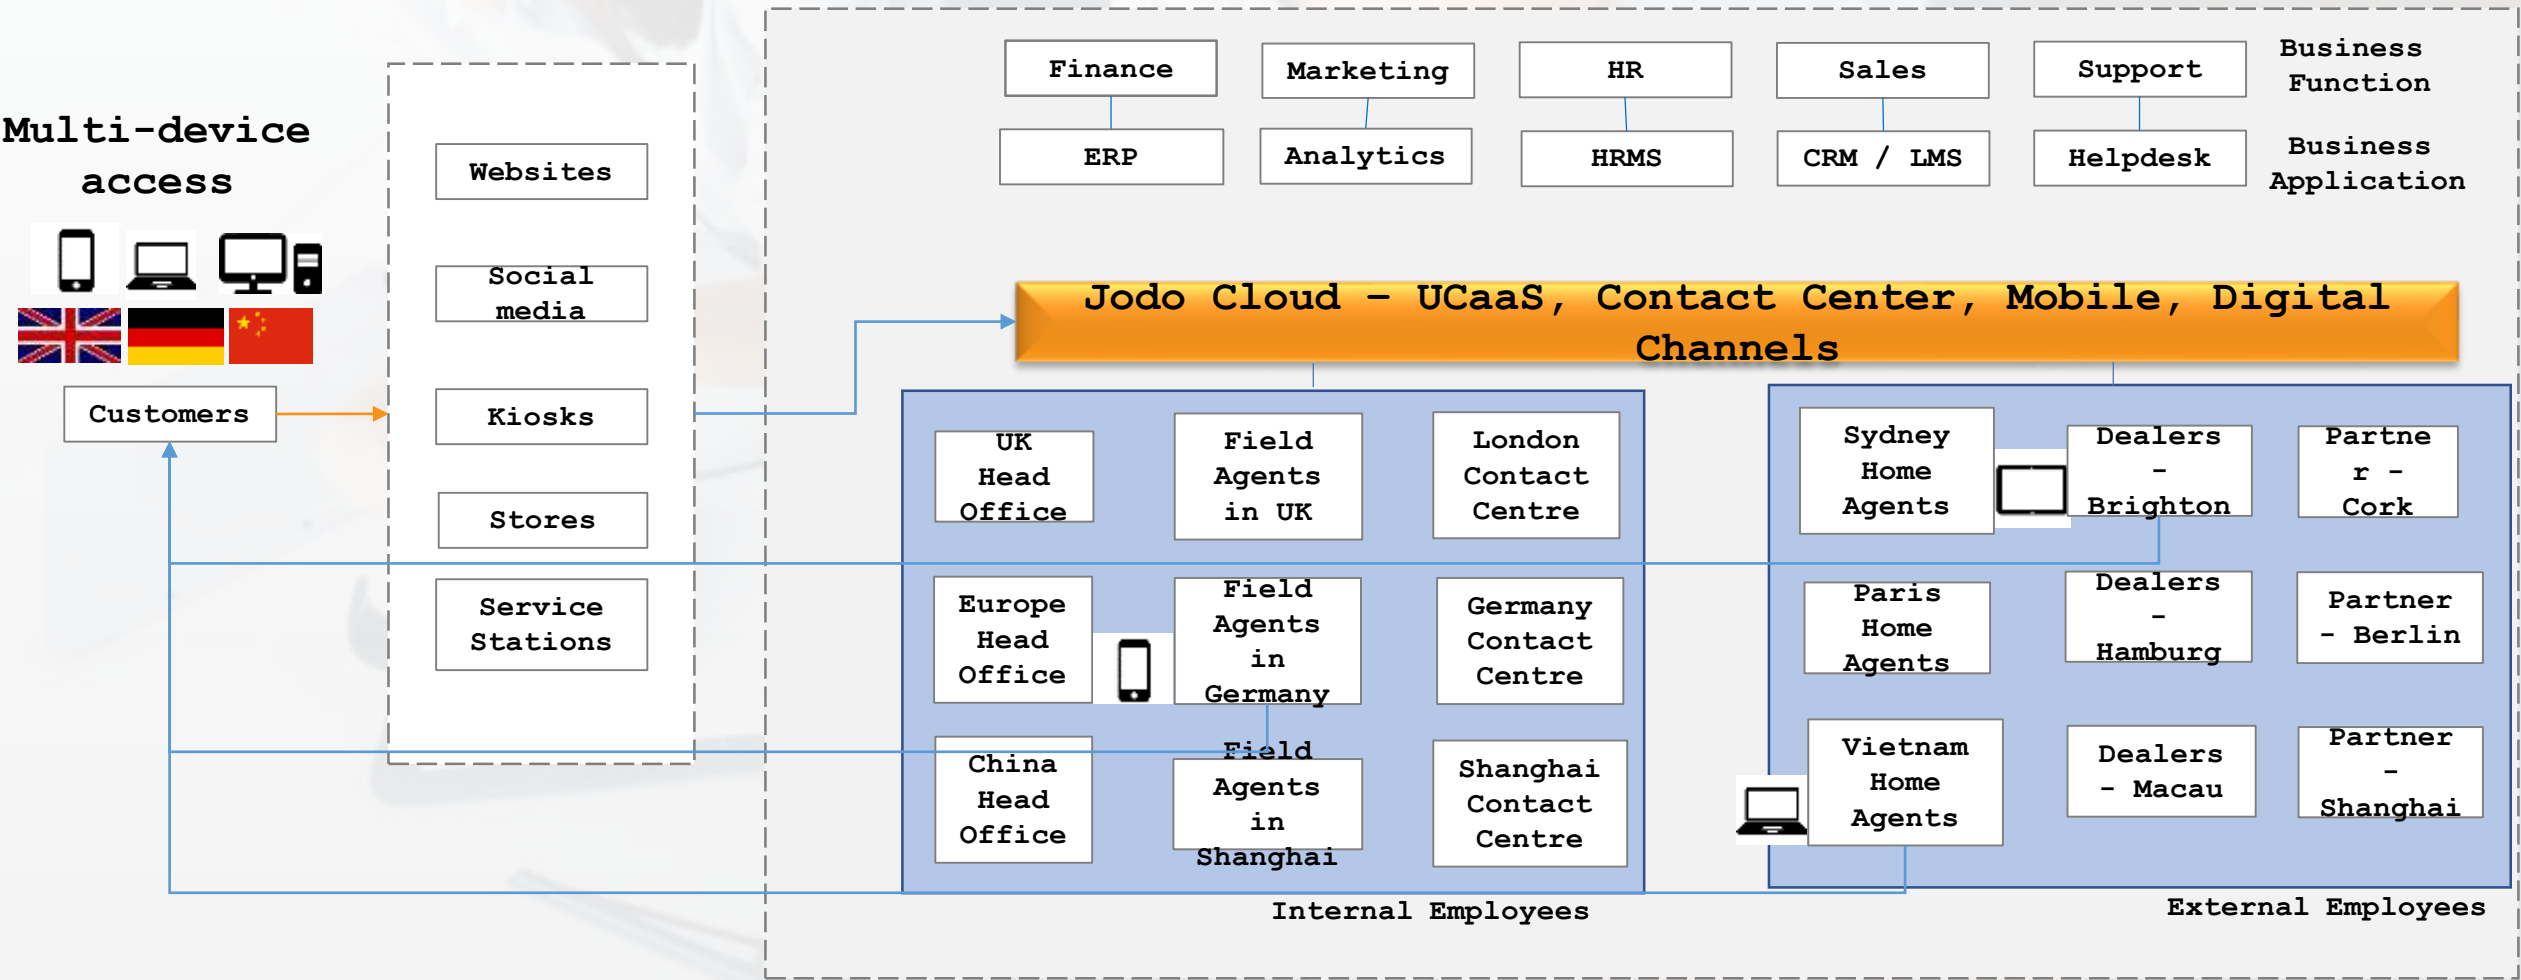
Multi-device access

Customers

Websites

Social media

Kiosks

Stores

Service Stations

Finance

Marketing

HR

Sales

Support

Business Function

ERP

Analytics

HRMS

CRM / LMS

Helpdesk

Business Application

Jodo Cloud – UCaaS, Contact Center, Mobile, Digital Channels

UK Head Office

Field Agents in UK

London Contact Centre

Europe Head Office

Field Agents in Germany

Germany Contact Centre

China Head Office

Field Agents in Shanghai

Shanghai Contact Centre

Internal Employees

Sydney Home Agents

Dealers - Brighton

Partner - Cork

Paris Home Agents

Dealers - Hamburg

Partner - Berlin

Vietnam Home Agents

Dealers - Macau

Partner - Shanghai

External Employees